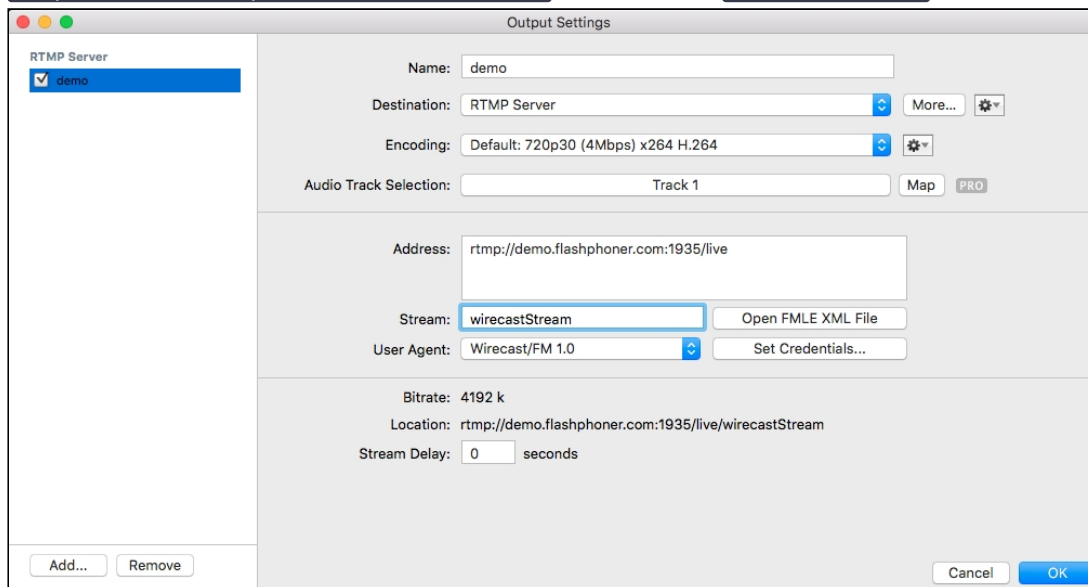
Output Settings

RTMP Server
demo

Name: demo
Destination: RTMP Server
More...
Encoding: Default: 720p30 (4Mbps) x264 H.264
Audio Track Selection: Track 1
Map
PRO

Address: rtmp://demo.flashphoner.com:1935/live
Stream: wirecastStream
Open FMLE XML File
User Agent: Wirecast/FM 1.0
Set Credentials...

Bitrate: 4192 k
Location: rtmp://demo.flashphoner.com:1935/live/wirecastStream
Stream Delay: 0 seconds

Add...
Remove
Cancel
OK